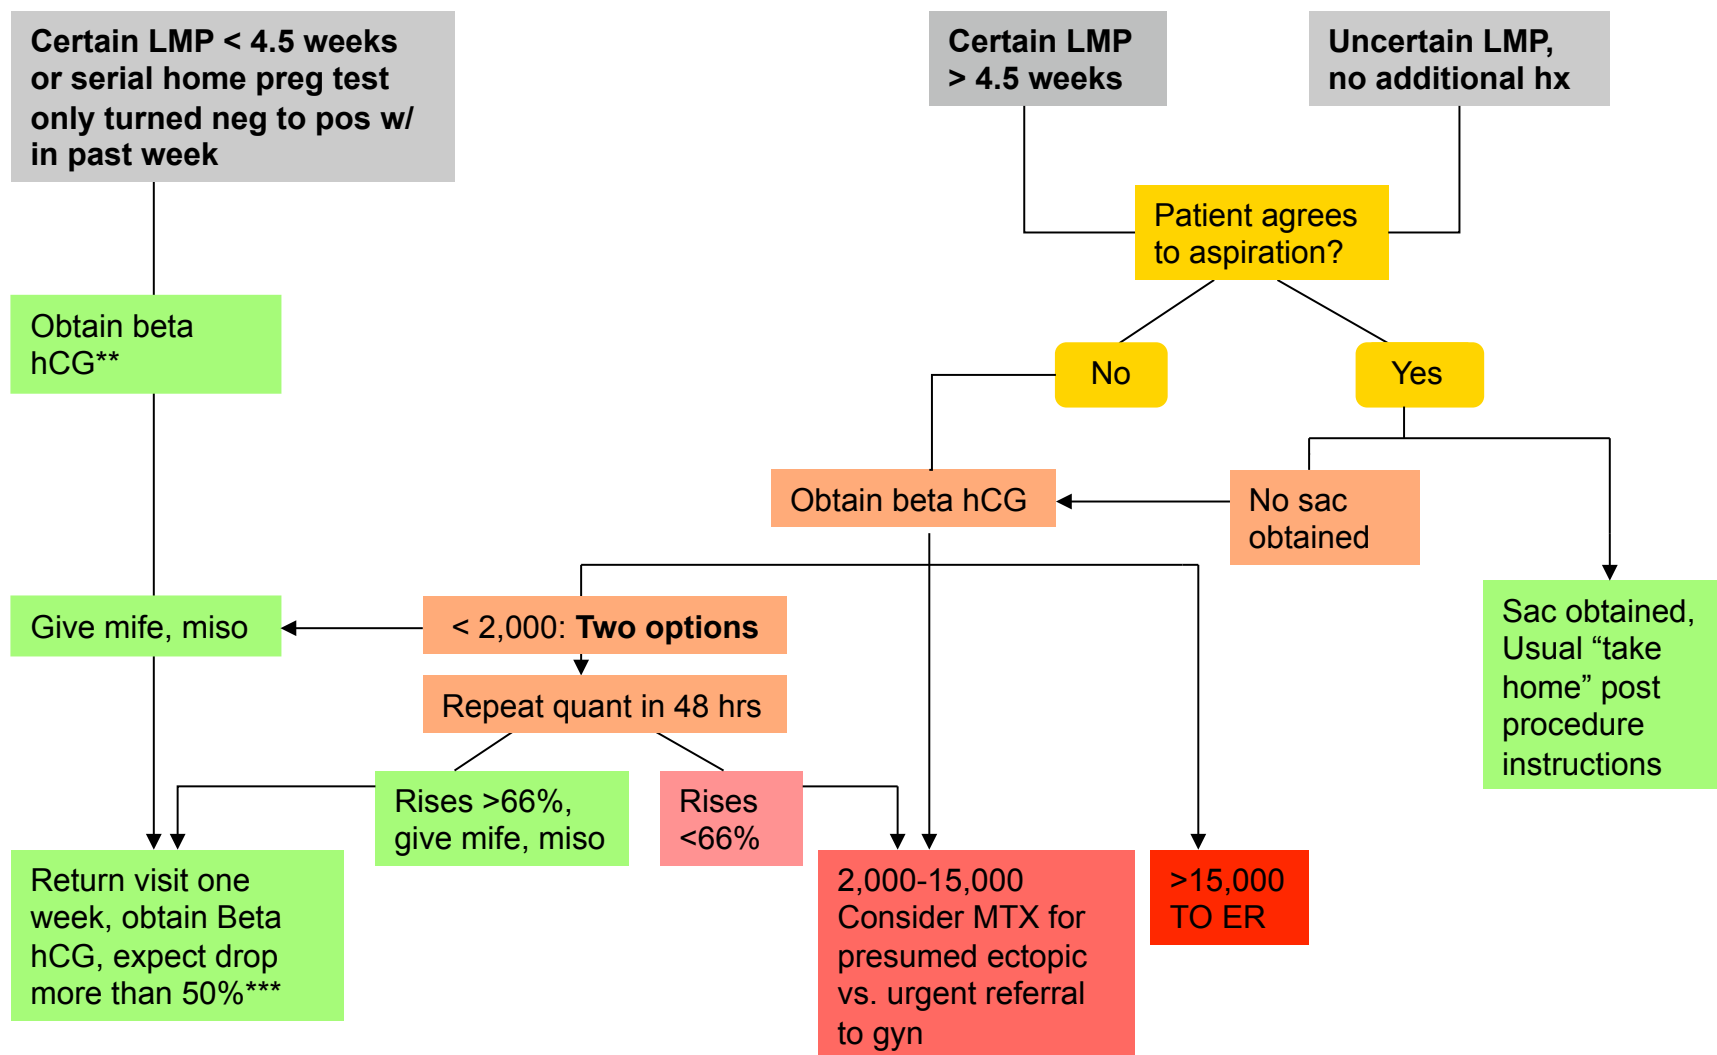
Certain LMP < 4.5 weeks or serial home preg test only turned neg to pos w/ in past week

Certain LMP > 4.5 weeks

Uncertain LMP, no additional hx

Patient agrees to aspiration?

Obtain beta hCG**

No

Yes

Obtain beta hCG

No sac obtained

Give mife, miso

< 2,000: **Two options**

Sac obtained, Usual “take home” post procedure instructions

Repeat quant in 48 hrs

Rises >66%, give mife, miso

Rises <66%

Return visit one week, obtain Beta hCG, expect drop more than 50%***

2,000-15,000 Consider MTX for presumed ectopic vs. urgent referral to gyn

>15,000 TO ER